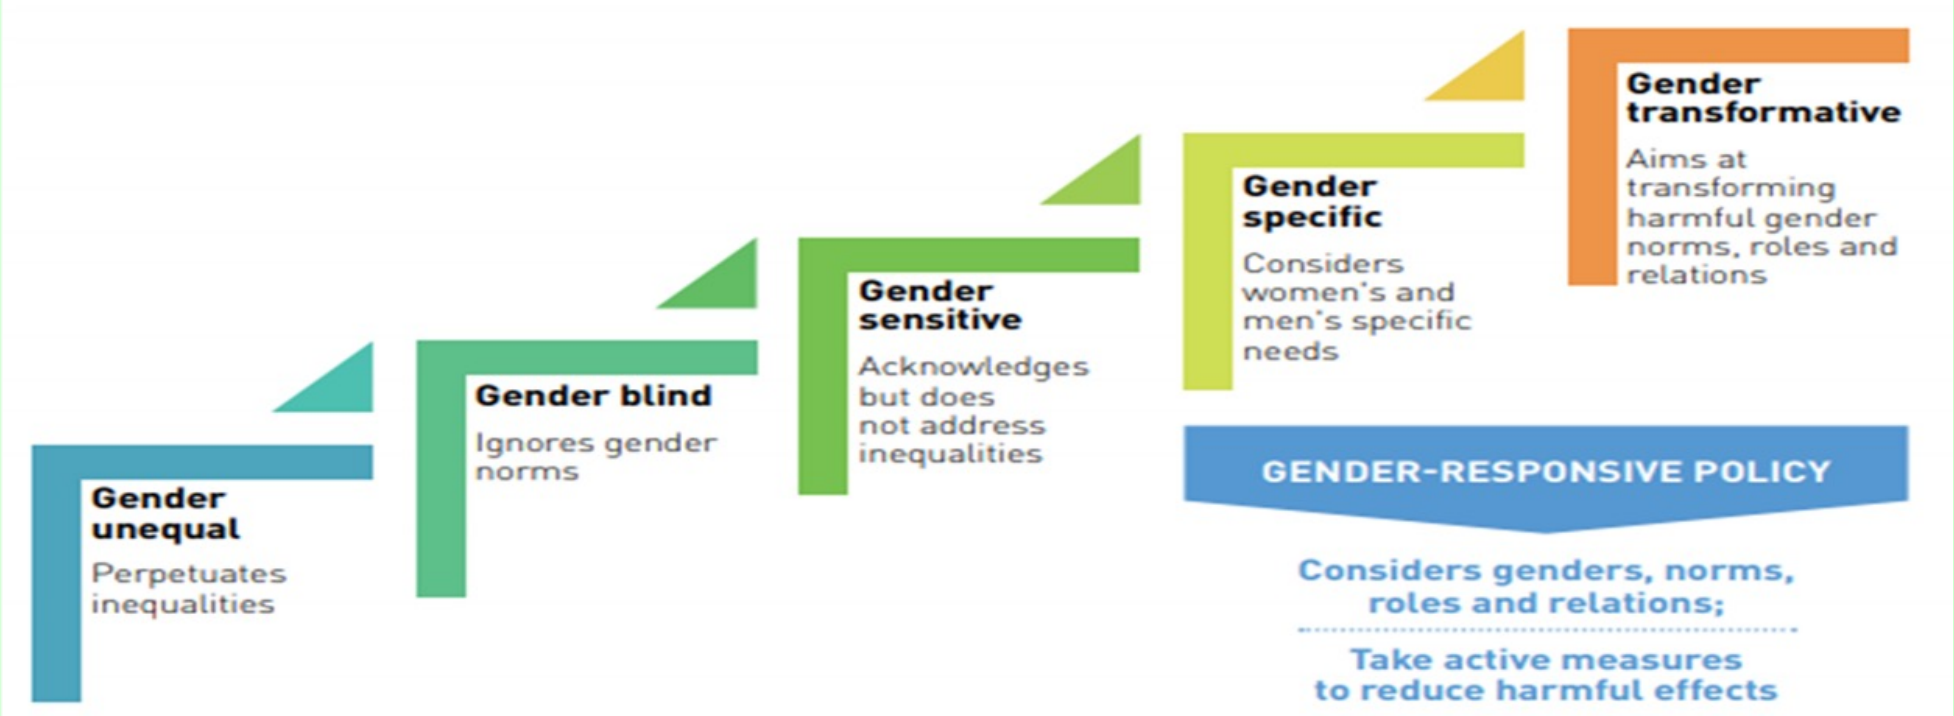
Gender unequal
Perpetuates inequalities

Gender blind
Ignores gender norms

Gender sensitive
Acknowledges but does not address inequalities

Gender specific
Considers women's and men's specific needs

Gender transformative
Aims at transforming harmful gender norms, roles and relations

GENDER-RESPONSIVE POLICY

Considers genders, norms, roles and relations;

Take active measures to reduce harmful effects